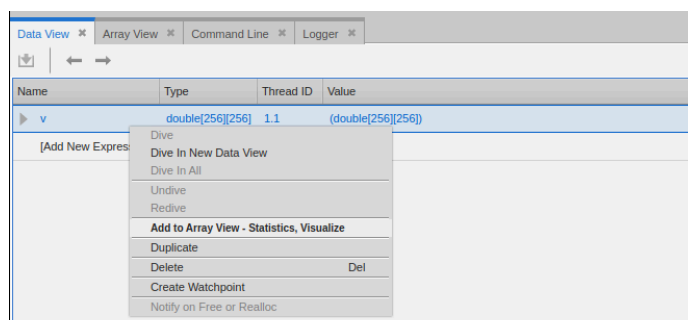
Data View ✖ Array View ✖ Command Line ✖ Logger ✖

| Name | Type | Thread ID | Value |
|---|---|---|---|
| v | double[256][256] | 1.1 | (double[256][256]) |
| [Add New Expres | | | |

Dive
Dive In New Data View
Dive In All
Undive
Redive
Add to Array View - Statistics, Visualize
Duplicate
Delete Del
Create Watchpoint
Notify on Free or Realloc